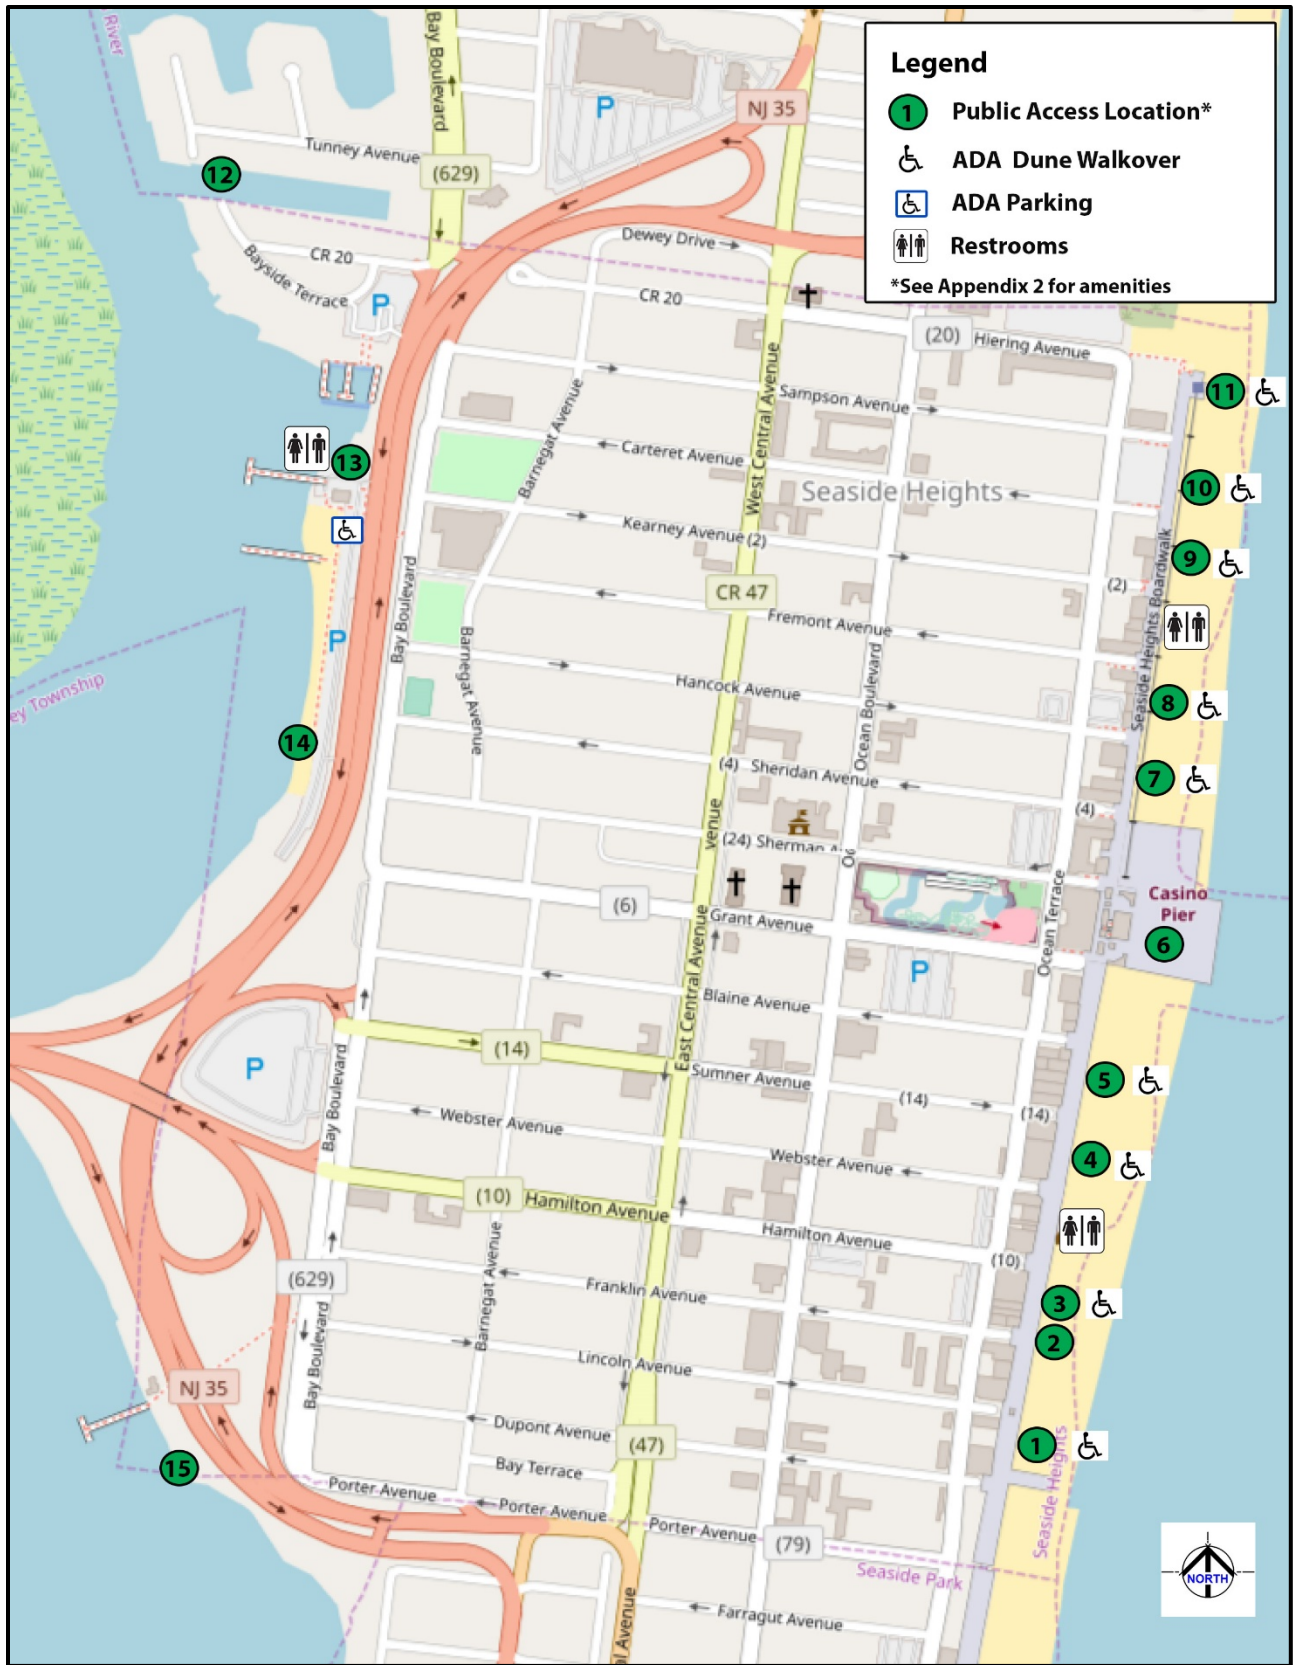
Legend
1 Public Access Location*
ADA Dune Walkover
ADA Parking
Restrooms
*See Appendix 2 for amenities

River
Bay Boulevard
Tunney Avenue
(629)
NJ 35
P
12
CR 20
Bayside Terrace
P
Dewey Drive
CR 20
(20) Hiering Avenue
Sampson Avenue
11
Carteret Avenue
13
West Central Avenue
Barnegat Avenue
Seaside Heights
10
Kearney Avenue (2)
9
CR 47
(2)
Seaside Heights Boardwalk
Fremont Avenue
Bay Boulevard
Barnegat Avenue
P
ey Township
Hancock Avenue
Ocean Boulevard
8
14
(4) Sheridan Avenue
7
(4)
(24) Sherman A
venue
(6)
Grant Avenue
Ocean Terrace
Casino Pier
6
P
Blaine Avenue
P
(14)
Sumner Avenue
East Central Avenue
5
Bay Boulevard
Webster Avenue
(14)
(14)
Webster Avenue
4
(10) Hamilton Avenue
Hamilton Avenue
(10)
Barnegat Avenue
Franklin Avenue
(629)
3
2
Lincoln Avenue
NJ 35
Bay Boulevard
Dupont Avenue
(47)
1
Seaside Heights
Bay Terrace
15
Porter Avenue
Porter Avenue
Porter Avenue
(79)
Seaside Park
Farragut Avenue
al Avenue
NORTH